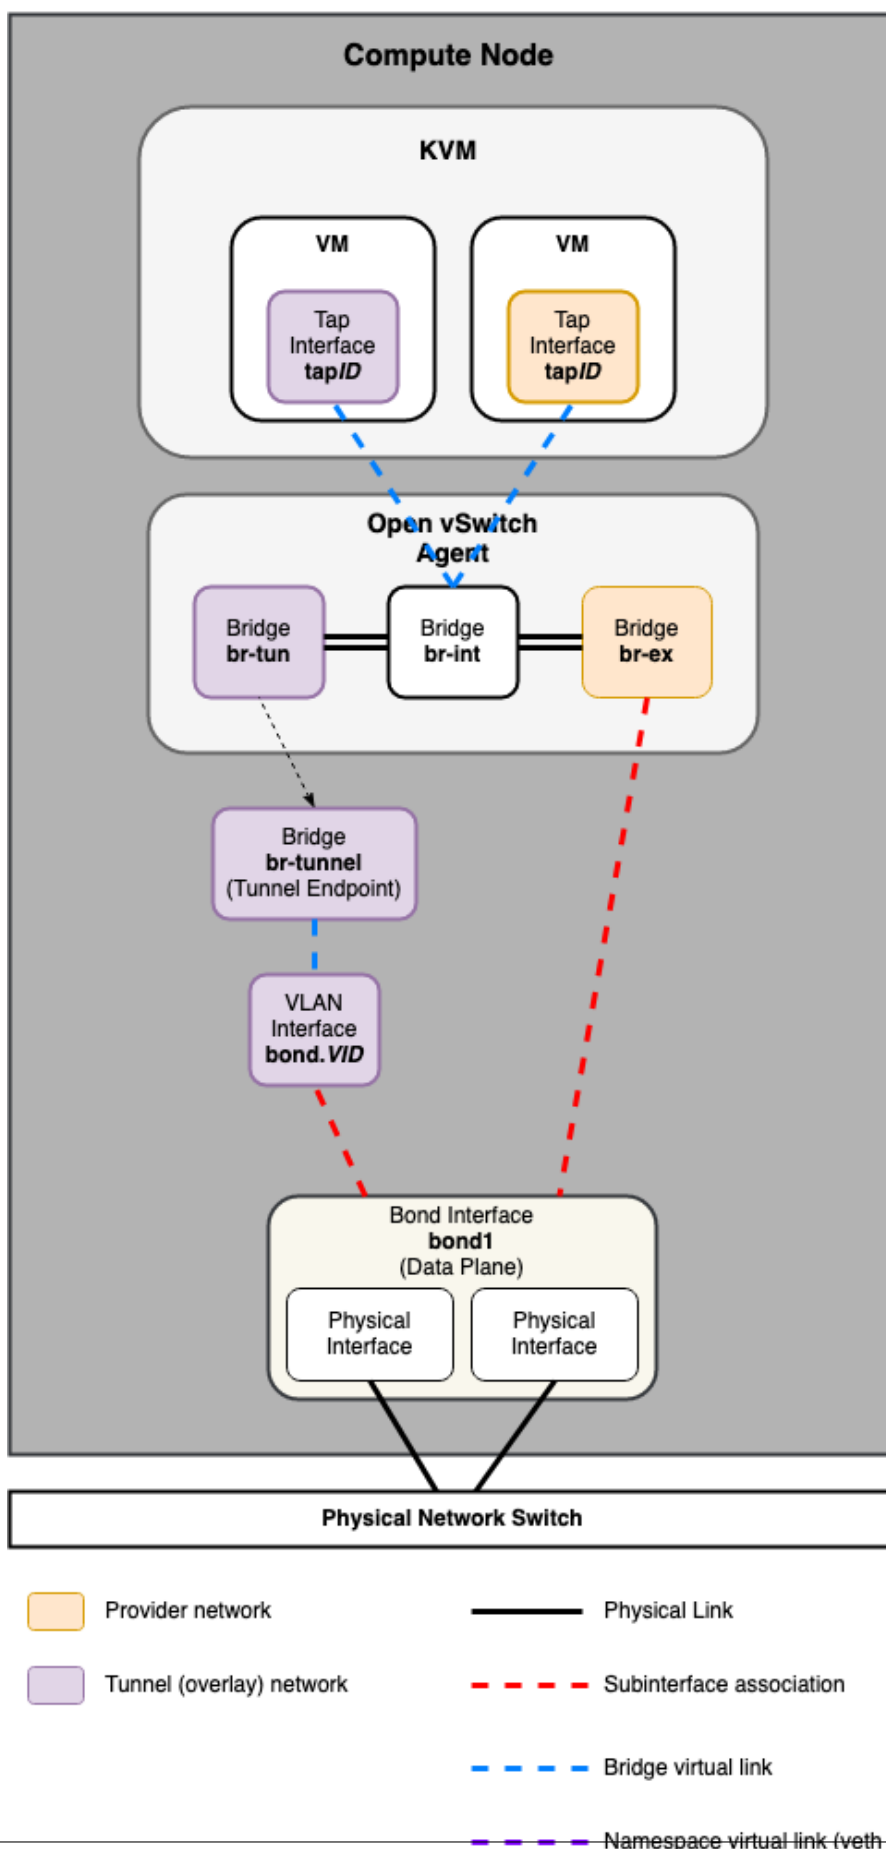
Compute Node

KVM

VM

Tap Interface **tap*ID***

VM

Tap Interface **tap*ID***

Open vSwitch Agent

Bridge **br-tun**

Bridge **br-int**

Bridge **br-ex**

Bridge **br-tunnel** (Tunnel Endpoint)

VLAN Interface **bond.*VID***

Bond Interface **bond1** (Data Plane)

Physical Interface

Physical Interface

Physical Network Switch

Provider network

Tunnel (overlay) network

Physical Link

Subinterface association

Bridge virtual link

Namespace virtual link (veth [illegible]